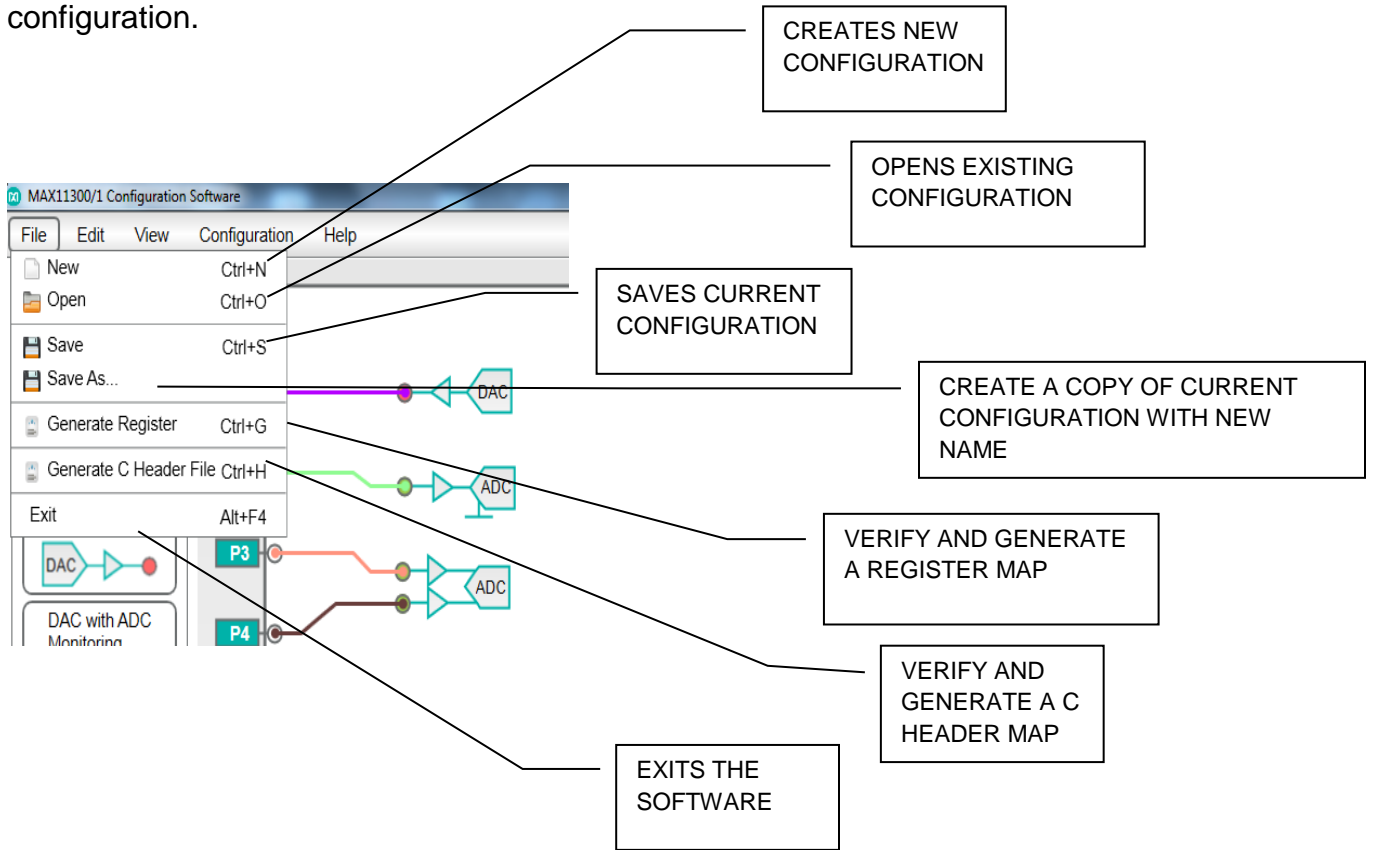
configuration.

CREATES NEW CONFIGURATION

OPENS EXISTING CONFIGURATION

MAX11300/1 Configuration Software

File Edit View Configuration Help

New Ctrl+N
Open Ctrl+O
Save Ctrl+S
Save As...
Generate Register Ctrl+G
Generate C Header File Ctrl+H
Exit Alt+F4

SAVES CURRENT CONFIGURATION

DAC

CREATE A COPY OF CURRENT CONFIGURATION WITH NEW NAME

ADC

DAC

P3

ADC

P4

DAC with ADC Monitoring

VERIFY AND GENERATE A REGISTER MAP

VERIFY AND GENERATE A C HEADER MAP

EXITS THE SOFTWARE